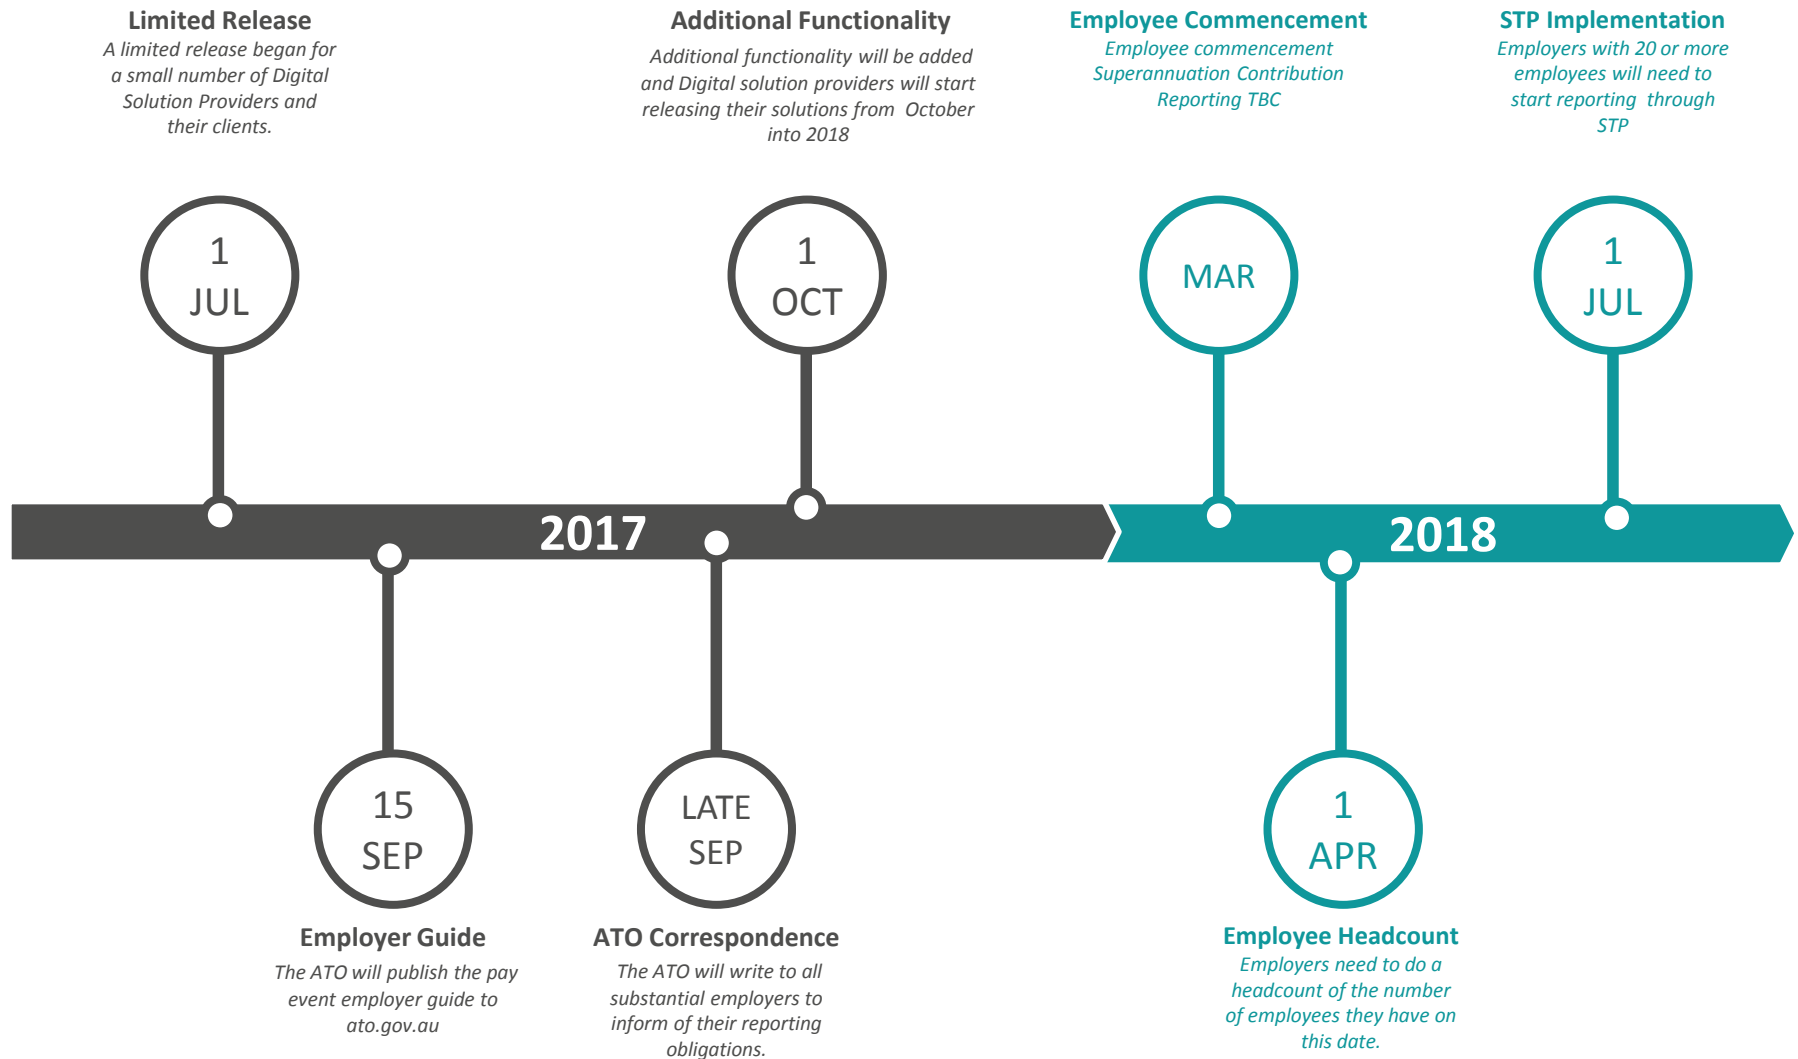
Limited Release
A limited release began for a small number of Digital Solution Providers and their clients.

Additional Functionality
Additional functionality will be added and Digital solution providers will start releasing their solutions from October into 2018

Employee Commencement
Employee commencement Superannuation Contribution Reporting TBC

STP Implementation
Employers with 20 or more employees will need to start reporting through STP

1
JUL

1
OCT

MAR

1
JUL

2017

2018

15
SEP

LATE
SEP

1
APR

Employer Guide
The ATO will publish the pay event employer guide to ato.gov.au

ATO Correspondence
The ATO will write to all substantial employers to inform of their reporting obligations.

Employee Headcount
Employers need to do a headcount of the number of employees they have on this date.